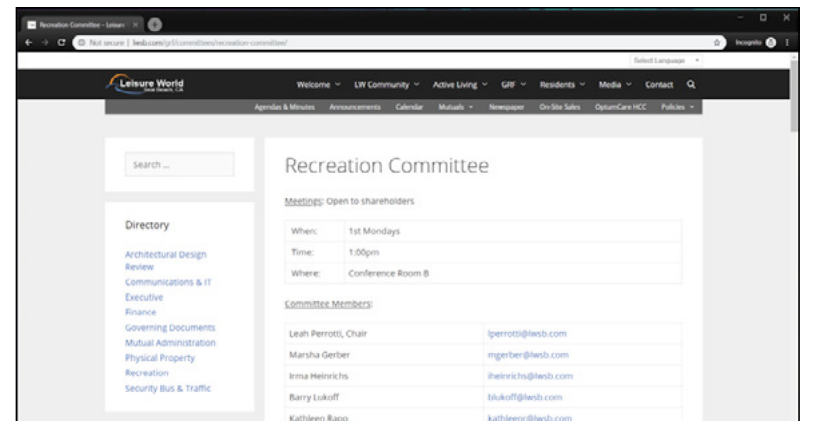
Recreation Committee – Leisure ×

Not secure | lwsb.com/grf/committees/recreation-committee/

Incognito

Select Language

Leisure World
Seal Beach, CA

Welcome ⌄ LW Community ⌄ Active Living ⌄ GRF ⌄ Residents ⌄ Media ⌄ Contact

Agendas & Minutes Announcements Calendar Mutuals ⌄ Newspaper On-Site Sales OptumCare HCC Policies ⌄

Search ...

Directory

Architectural Design Review
Communications & IT
Executive
Finance
Governing Documents
Mutual Administration
Physical Property
Recreation
Security Bus & Traffic

Recreation Committee

Meetings: Open to shareholders

| When: | 1st Mondays |
|---|---|
| Time: | 1:00pm |
| Where: | Conference Room B |

Committee Members:

| Leah Perrotti, Chair | lperrotti@lwsb.com |
|---|---|
| Marsha Gerber | mgerber@lwsb.com |
| Irma Heinrichs | iheinrichs@lwsb.com |
| Barry Lukoff | blukoff@lwsb.com |
| Kathleen Rapp | kathleenr@lwsb.com |